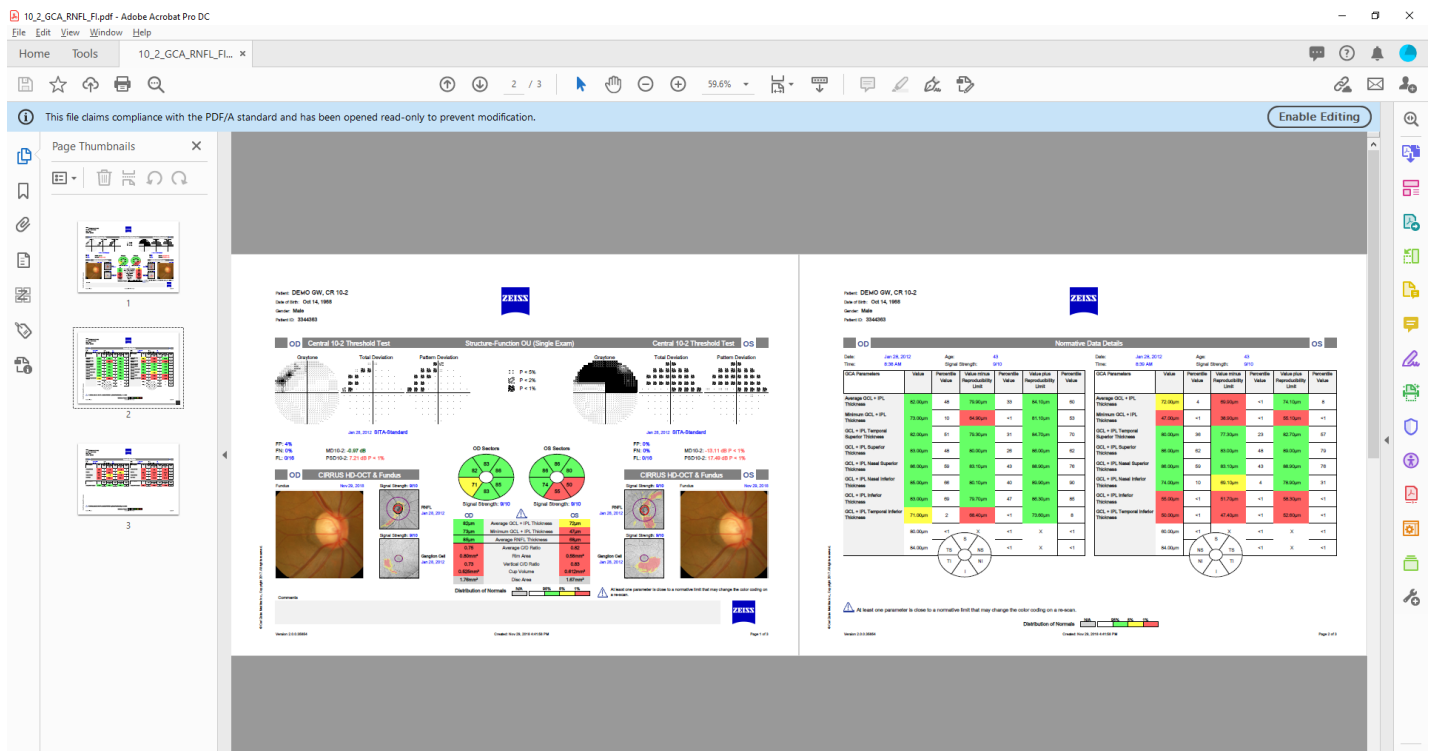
10_2_GCA_RNFL_FI.pdf - Adobe Acrobat Pro DC

File Edit View Window Help

Home Tools 10_2_GCA_RNFL_FI... ×

2 / 3 59.6%

This file claims compliance with the PDF/A standard and has been opened read-only to prevent modification.

Enable Editing

Page Thumbnails

1

2

3

Patient: DEMO GW, CR 10-2
Date of Birth: Oct 14, 1966
Gender: Male
Patient ID: 3344063

ZEISS

OD Central 10-2 Threshold Test Structure-Function OU (Single Exam) Central 10-2 Threshold Test OS

Graytone Total Deviation Pattern Deviation

P < 5%
P < 2%
P < 1%

Graytone Total Deviation Pattern Deviation

Jan 28, 2012 SITA-Standard

Jan 28, 2012 SITA-Standard

FP: 4%
FN: 0%
FL: 0/16

MD10-2: -0.97 dB
PSD10-2: 7.21 dB P < 1%

OD Sectors

OS Sectors

FP: 0%
FN: 0%
FL: 0/16

MD10-2: -15.11 dB P < 1%
PSD10-2: 17.49 dB P < 1%

OD CIRRUS HD-OCT & Fundus

CIRRUS HD-OCT & Fundus OS

Fundus Nov 26, 2016

RNFL Jan 28, 2012

Ganglion Cell Jan 28, 2012

Signal Strength: 9/10

Signal Strength: 9/10

| OD | | OS |
|---|---|---|
| 82µm | Average GCL + IPL Thickness | 72µm |
| 73µm | Minimum GCL + IPL Thickness | 47µm |
| 85µm | Average RNFL Thickness | 88µm |
| 0.76 | Average C/D Ratio | 0.82 |
| 0.85mm² | Rim Area | 0.89mm² |
| 0.70 | Vertical C/D Ratio | 0.80 |
| 0.625mm³ | Cup Volume | 0.612mm³ |
| 1.76mm² | Disc Area | 1.67mm² |

Distribution of Normals

At least one parameter is close to a normative limit that may change the color coding on a re-scan.

Comments

Version: 2.0.0.35664 Created: Nov 28, 2016 4:41:56 PM Page 1 of 3

Patient: DEMO GW, CR 10-2
Date of Birth: Oct 14, 1966
Gender: Male
Patient ID: 3344063

ZEISS

OD Normative Data Details OS

Date: Jan 28, 2012 Age: 43
Time: 8:38 AM Signal Strength: 9/10

Date: Jan 28, 2012 Age: 43
Time: 8:30 AM Signal Strength: 9/10

| GCA Parameters | Value | Percentile Value | Value minus Reproducibility Limit | Percentile Value | Value plus Reproducibility Limit | Percentile Value |
|---|---|---|---|---|---|---|
| Average GCL + IPL Thickness | 82.00µm | 48 | 79.00µm | 33 | 84.10µm | 60 |
| Minimum GCL + IPL Thickness | 73.00µm | 10 | 64.00µm | <1 | 81.10µm | 53 |
| GCL + IPL Temporal Superior Thickness | 82.00µm | 51 | 78.00µm | 31 | 84.70µm | 70 |
| GCL + IPL Superior Thickness | 83.00µm | 48 | 80.00µm | 26 | 86.00µm | 62 |
| GCL + IPL Nasal Superior Thickness | 86.00µm | 59 | 83.10µm | 43 | 88.00µm | 78 |
| GCL + IPL Nasal Inferior Thickness | 85.00µm | 66 | 80.10µm | 40 | 86.00µm | 80 |
| GCL + IPL Inferior Thickness | 83.00µm | 59 | 79.70µm | 47 | 86.50µm | 85 |
| GCL + IPL Temporal Inferior Thickness | 71.00µm | 2 | 66.40µm | <1 | 73.00µm | 8 |
| | 80.00µm | <1 | X | <1 | X | <1 |
| | 84.00µm | <1 | X | <1 | X | <1 |

| GCA Parameters | Value | Percentile Value | Value minus Reproducibility Limit | Percentile Value | Value plus Reproducibility Limit | Percentile Value |
|---|---|---|---|---|---|---|
| Average GCL + IPL Thickness | 72.00µm | 4 | 69.00µm | <1 | 74.70µm | 8 |
| Minimum GCL + IPL Thickness | 47.00µm | <1 | 38.00µm | <1 | 55.10µm | <1 |
| GCL + IPL Temporal Superior Thickness | 80.00µm | 36 | 77.30µm | 23 | 82.70µm | 57 |
| GCL + IPL Superior Thickness | 86.00µm | 62 | 83.00µm | 48 | 89.00µm | 78 |
| GCL + IPL Nasal Superior Thickness | 86.00µm | 59 | 83.30µm | 43 | 88.00µm | 78 |
| GCL + IPL Nasal Inferior Thickness | 74.00µm | 10 | 69.10µm | 4 | 76.00µm | 31 |
| GCL + IPL Inferior Thickness | 55.00µm | <1 | 51.70µm | <1 | 58.00µm | <1 |
| GCL + IPL Temporal Inferior Thickness | 50.00µm | <1 | 47.40µm | <1 | 52.00µm | <1 |
| | | <1 | X | <1 | X | <1 |
| | | <1 | X | <1 | X | <1 |

S NS TS NI TI I

At least one parameter is close to a normative limit that may change the color coding on a re-scan.

Distribution of Normals

Version: 2.0.0.35664 Created: Nov 28, 2016 4:41:56 PM Page 2 of 3